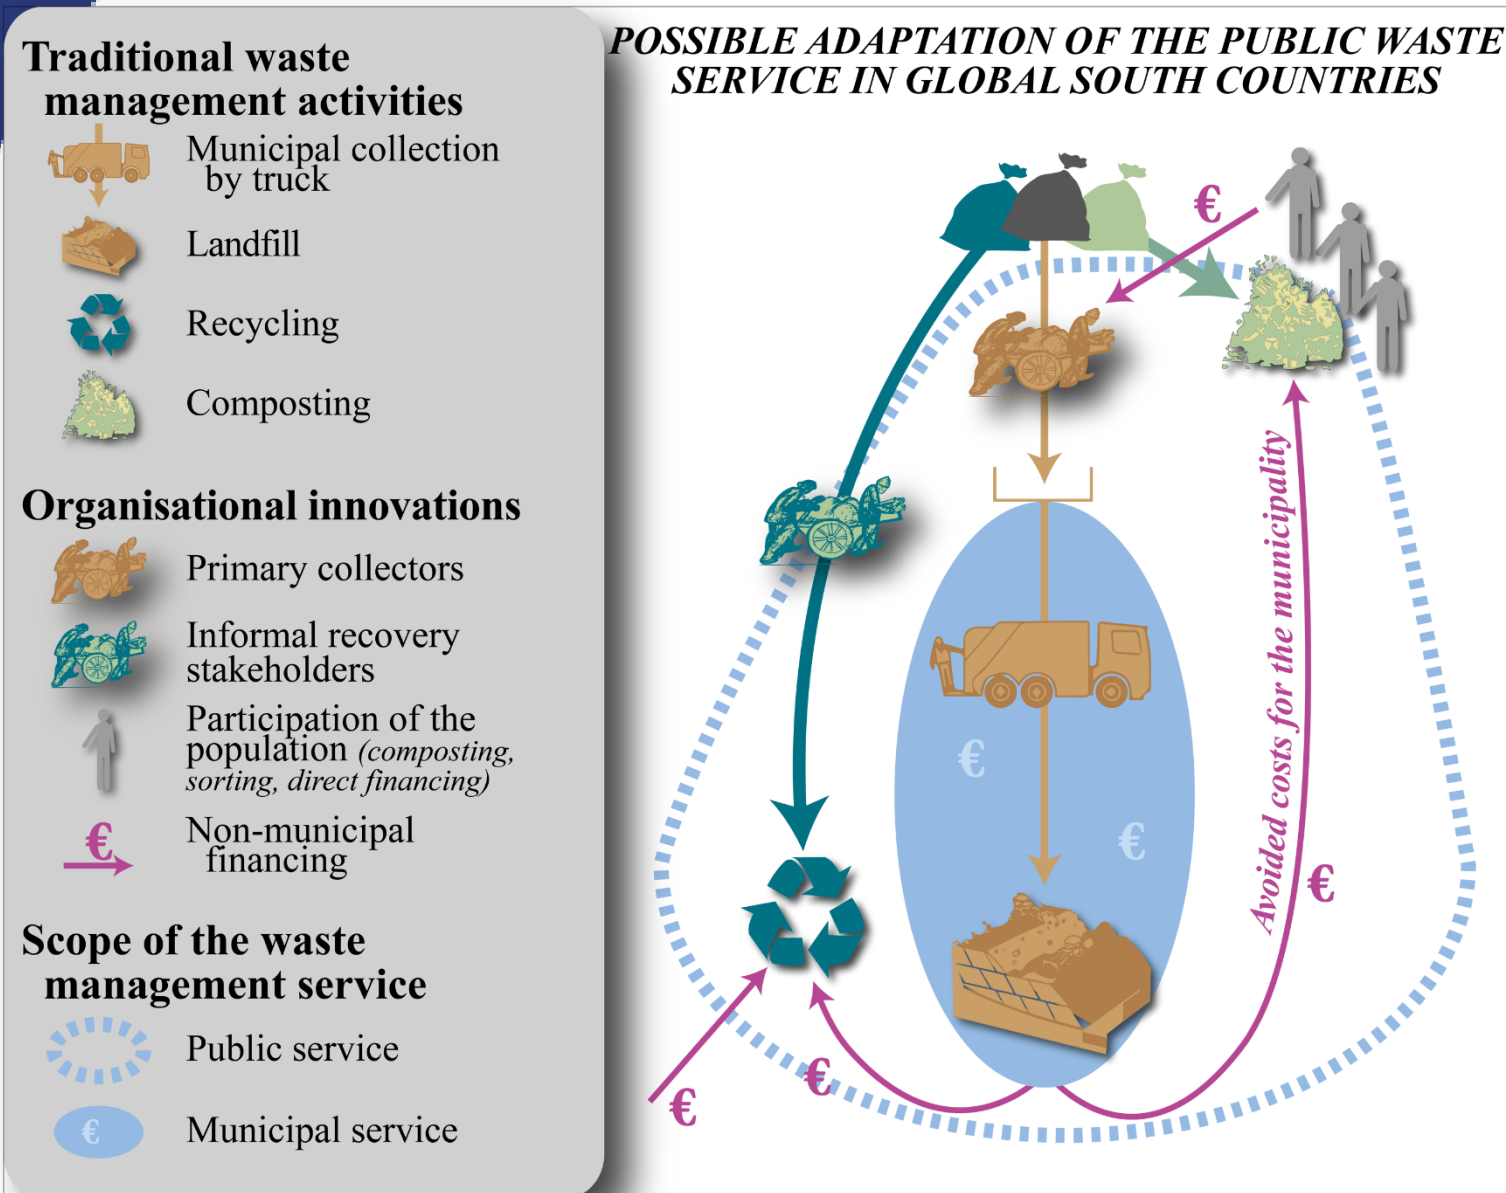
Traditional waste management activities

Municipal collection by truck

Landfill

Recycling

Composting

Organisational innovations

Primary collectors

Informal recovery stakeholders

Participation of the population (composting, sorting, direct financing)

€ Non-municipal financing

Scope of the waste management service

Public service

€ Municipal service

POSSIBLE ADAPTATION OF THE PUBLIC WASTE SERVICE IN GLOBAL SOUTH COUNTRIES

€

€

€

Avoided costs for the municipality

€

€

€